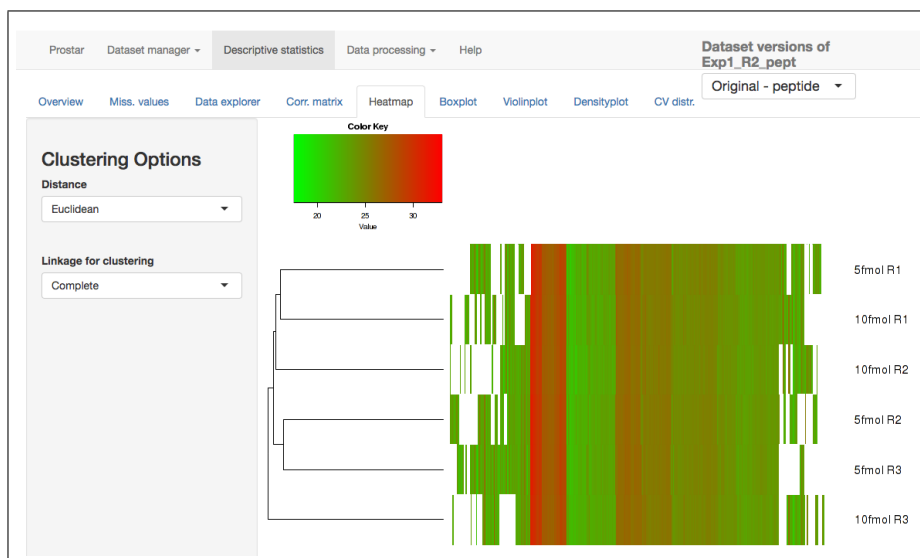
Prostar Dataset manager ▾ Descriptive statistics Data processing ▾ Help

Dataset versions of Exp1_R2_pept

Original - peptide ▾

Overview Miss. values Data explorer Corr. matrix Heatmap Boxplot Violinplot Densityplot CV distr.

Clustering Options

Distance

Euclidean ▾

Linkage for clustering

Complete ▾

Color Key

20 25 30

Value

5fmol R1

10fmol R1

10fmol R2

5fmol R2

5fmol R3

10fmol R3